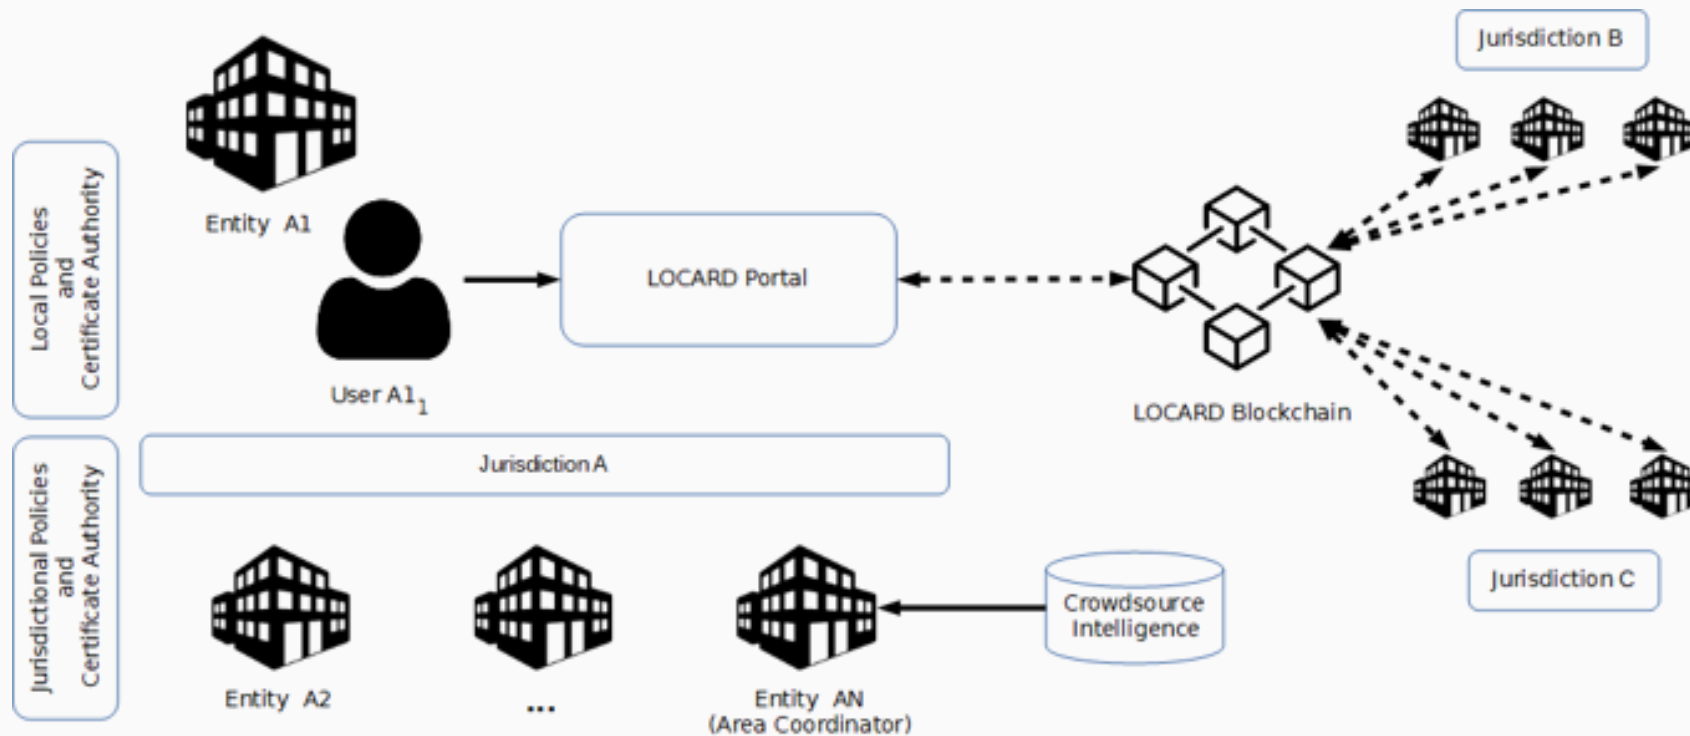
Jurisdiction B

Local Policies and Certificate Authority

Entity A1

LOCARD Portal

User A$1_1$

LOCARD Blockchain

Jurisdiction A

Jurisdictional Policies and Certificate Authority

Crowdsource Intelligence

Jurisdiction C

Entity A2

...

Entity AN (Area Coordinator)